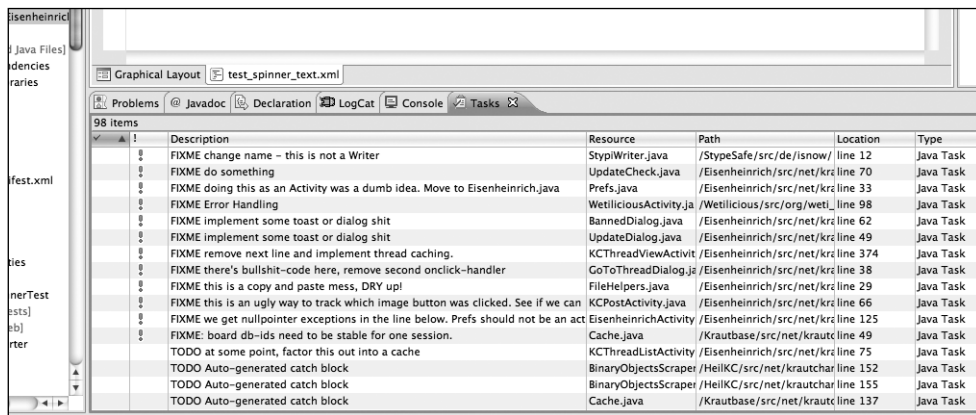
Eisenheinrich

| Java Files]
dencies
raries

lfest.xml

ties

nerTest
ests]
eb]
rter

Graphical Layout | test_spinner_text.xml

Problems | @ Javadoc | Declaration | LogCat | Console | Tasks ☒

98 items

| ✓ | ! | Description | Resource | Path | Location | Type |
|---|---|---|---|---|---|---|
| | ! | FIXME change name - this is not a Writer | StypiWriter.java | /StypeSafe/src/de/isnow/ | line 12 | Java Task |
| | ! | FIXME do something | UpdateCheck.java | /Eisenheinrich/src/net/kra | line 70 | Java Task |
| | ! | FIXME doing this as an Activity was a dumb idea. Move to Eisenheinrich.java | Prefs.java | /Eisenheinrich/src/net/kra | line 33 | Java Task |
| | ! | FIXME Error Handling | WetiliciousActivity.ja | /Wetilicious/src/org/weti_ | line 98 | Java Task |
| | ! | FIXME implement some toast or dialog shit | BannedDialog.java | /Eisenheinrich/src/net/kra | line 62 | Java Task |
| | ! | FIXME implement some toast or dialog shit | UpdateDialog.java | /Eisenheinrich/src/net/kra | line 49 | Java Task |
| | ! | FIXME remove next line and implement thread caching. | KCThreadViewActivit | /Eisenheinrich/src/net/kra | line 374 | Java Task |
| | ! | FIXME there's bullshit-code here, remove second onclick-handler | GoToThreadDialog.ja | /Eisenheinrich/src/net/kra | line 38 | Java Task |
| | ! | FIXME this is a copy and paste mess, DRY up! | FileHelpers.java | /Eisenheinrich/src/net/kra | line 29 | Java Task |
| | ! | FIXME this is an ugly way to track which image button was clicked. See if we can | KCPostActivity.java | /Eisenheinrich/src/net/kra | line 66 | Java Task |
| | ! | FIXME we get nullpointer exceptions in the line below. Prefs should not be an act | EisenheinrichActivity | /Eisenheinrich/src/net/kra | line 125 | Java Task |
| | ! | FIXME: board db-ids need to be stable for one session. | Cache.java | /Krautbase/src/net/krautc | line 49 | Java Task |
| | | TODO at some point, factor this out into a cache | KCThreadListActivity | /Eisenheinrich/src/net/kra | line 75 | Java Task |
| | | TODO Auto-generated catch block | BinaryObjectsScraper | /HeilKC/src/net/krautchar | line 152 | Java Task |
| | | TODO Auto-generated catch block | BinaryObjectsScraper | /HeilKC/src/net/krautchar | line 155 | Java Task |
| | | TODO Auto-generated catch block | Cache.java | /Krautbase/src/net/krautc | line 137 | Java Task |